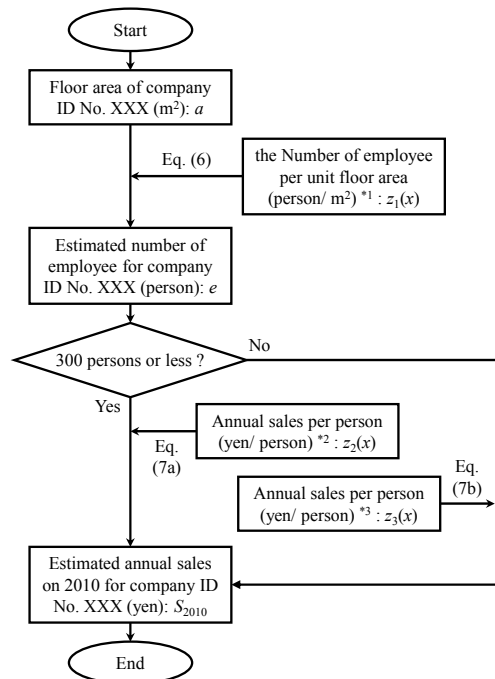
Start

Floor area of company ID No. XXX ($m^2$): $a$

Eq. (6)

the Number of employee per unit floor area (person/ $m^2$) $^{*1}$ : $z_1(x)$

Estimated number of employee for company ID No. XXX (person): $e$

300 persons or less ?

No

Yes

Annual sales per person (yen/ person) $^{*2}$ : $z_2(x)$

Eq. (7a)

Eq. (7b)

Annual sales per person (yen/ person) $^{*3}$ : $z_3(x)$

Estimated annual sales on 2010 for company ID No. XXX (yen): $S_{2010}$

End